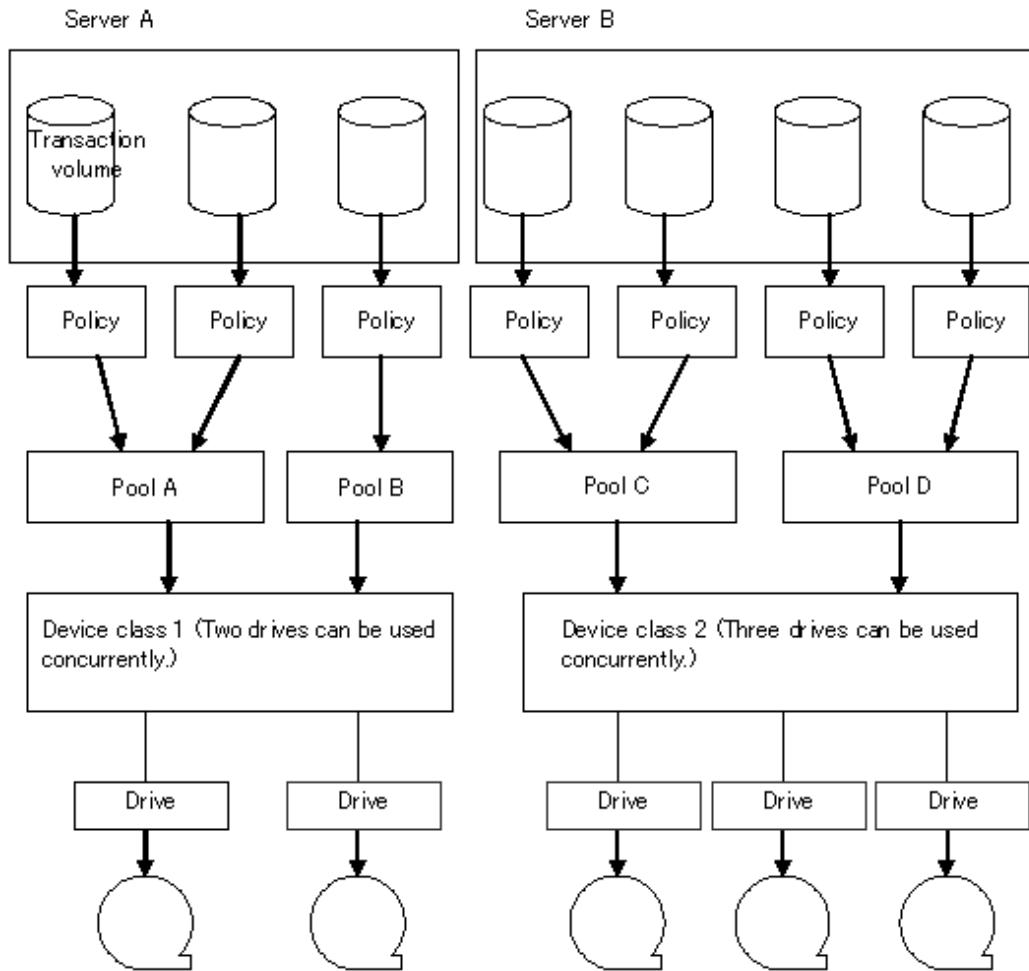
Server A

Server B

Transaction volume

Policy

Policy

Policy

Policy

Policy

Policy

Policy

Pool A

Pool B

Pool C

Pool D

Device class 1 (Two drives can be used concurrently.)

Device class 2 (Three drives can be used concurrently.)

Drive

Drive

Drive

Drive

Drive